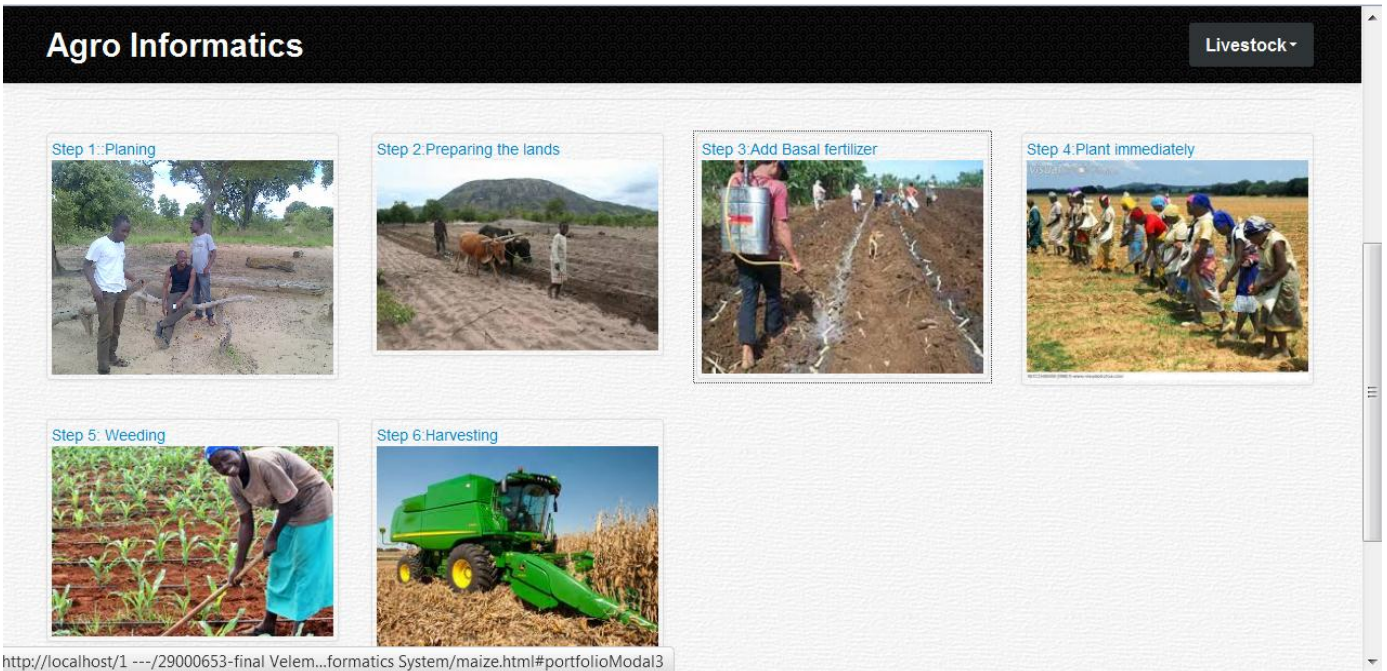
Agro Informatics

Livestock

Step 1::Planing

Step 2:Preparing the lands

Step 3:Add Basal fertilizer

Step 4:Plant immediately

Step 5: Weeding

Step 6:Harvesting

http://localhost/1 ---/29000653-final Velem...formatics System/maize.html#portfolioModal3